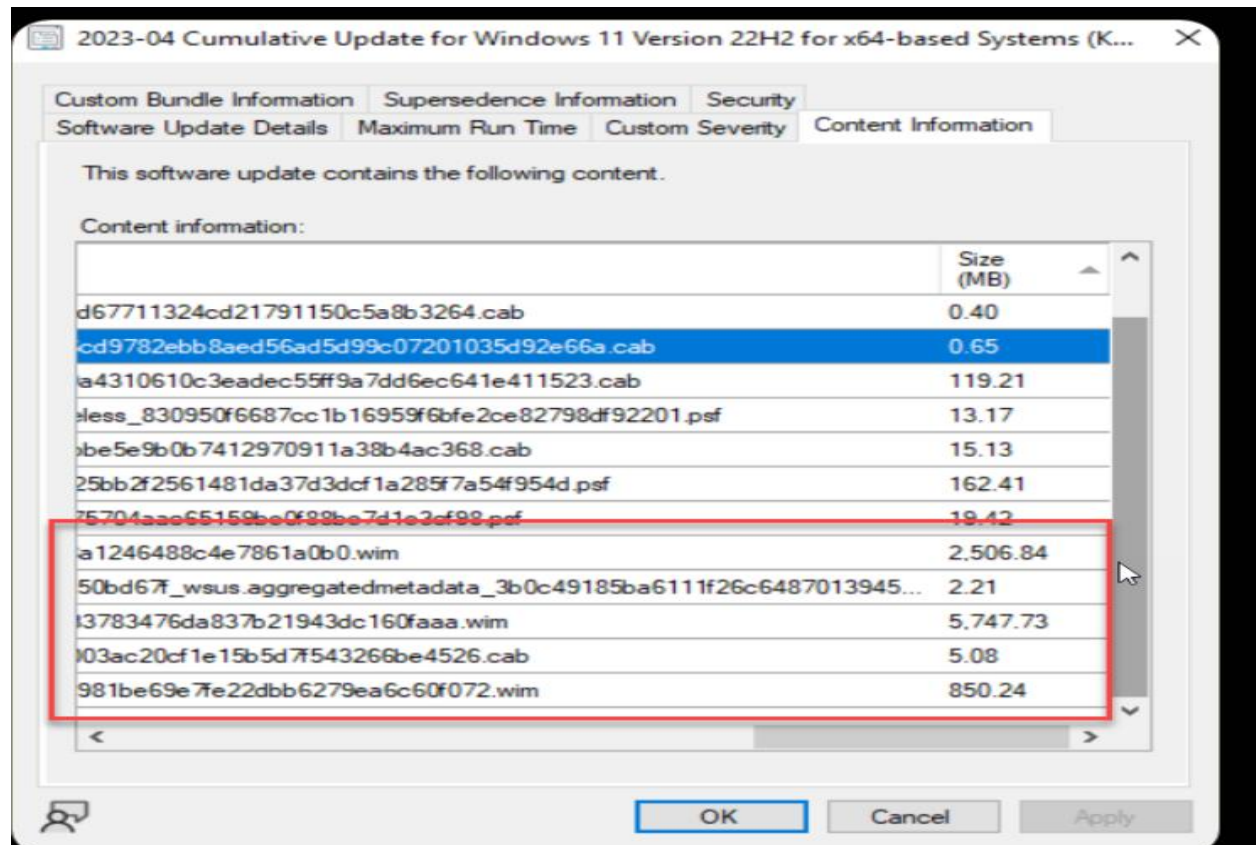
2023-04 Cumulative Update for Windows 11 Version 22H2 for x64-based Systems (K...

Custom Bundle Information | Supersedence Information | Security
Software Update Details | Maximum Run Time | Custom Severity | Content Information

This software update contains the following content.

Content information:

| | Size (MB) |
|---|---|
| d67711324cd21791150c5a8b3264.cab | 0.40 |
| cd9782ebb8aed56ad5d99c07201035d92e66a.cab | 0.65 |
| a4310610c3eadec55ff9a7dd6ec641e411523.cab | 119.21 |
| less_830950f6687cc1b16959f6bfe2ce82798df92201.psf | 13.17 |
| be5e9b0b7412970911a38b4ac368.cab | 15.13 |
| 25bb2f2561481da37d3dcf1a285f7a54f954d.psf | 162.41 |
| 75704aac65159bc0f88be7d1e3cf98.psf | 19.42 |
| a1246488c4e7861a0b0.wim | 2,506.84 |
| 50bd67f_wsus.aggregatedmetadata_3b0c49185ba6111f26c6487013945... | 2.21 |
| 3783476da837b21943dc160faaa.wim | 5,747.73 |
| 03ac20cf1e15b5d7f543266be4526.cab | 5.08 |
| 981be69e7fe22dbb6279ea6c60f072.wim | 850.24 |

OK | Cancel | Apply